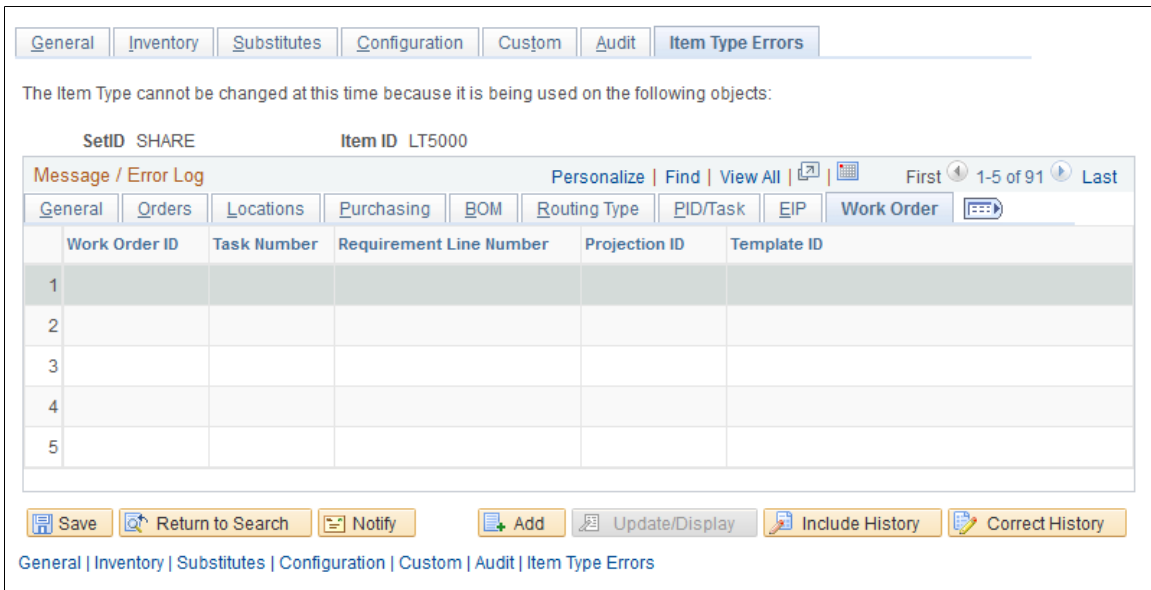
General | Inventory | Substitutes | Configuration | Custom | Audit | Item Type Errors

The Item Type cannot be changed at this time because it is being used on the following objects:

SetID SHARE Item ID LT5000

Message / Error Log

Personalize | Find | View All | First 1-5 of 91 Last

General | Orders | Locations | Purchasing | BOM | Routing Type | PID/Task | EIP | Work Order

| | Work Order ID | Task Number | Requirement Line Number | Projection ID | Template ID |
|---|---|---|---|---|---|
| 1 | | | | | |
| 2 | | | | | |
| 3 | | | | | |
| 4 | | | | | |
| 5 | | | | | |

Save | Return to Search | Notify | Add | Update/Display | Include History | Correct History

General | Inventory | Substitutes | Configuration | Custom | Audit | Item Type Errors